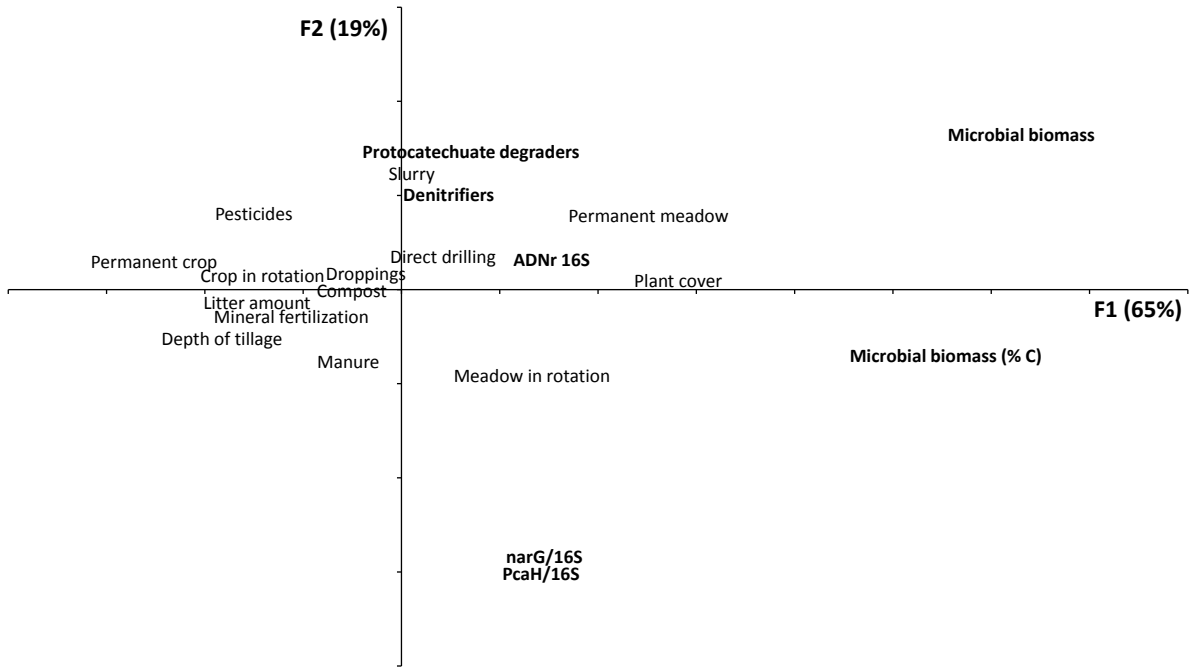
F2 (19%)

Microbial biomass

Protocatechuate degraders

Slurry

Denitrifiers

Pesticides

Permanent meadow

Direct drilling

ADNr 16S

Permanent crop

Crop in rotation

Droppings

Plant cover

Compost

Litter amount

F1 (65%)

Mineral fertilization

Depth of tillage

Microbial biomass (% C)

Manure

Meadow in rotation

narG/16S

PcaH/16S